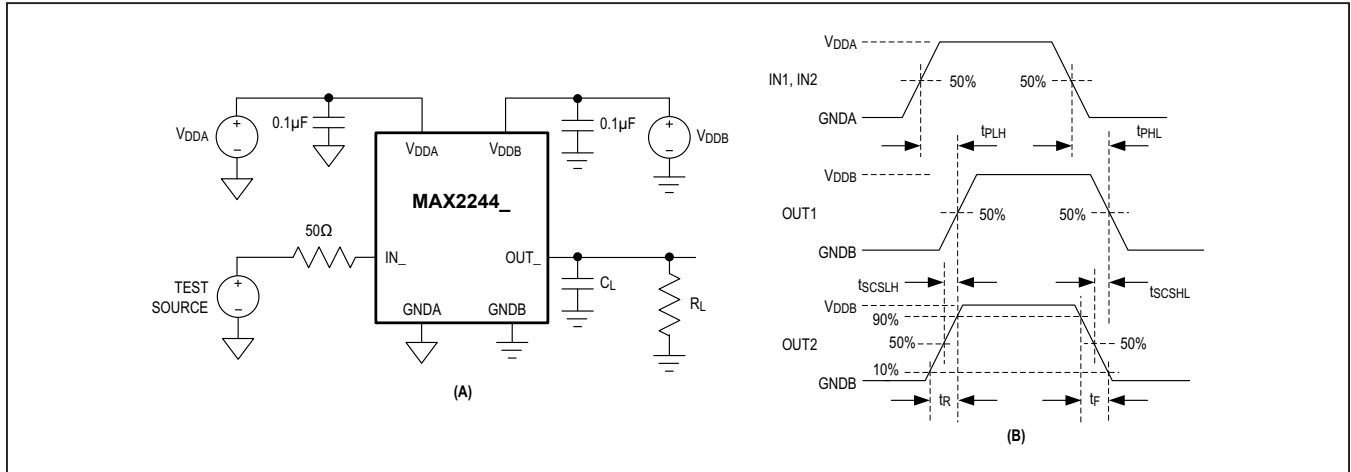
$V_{DDA}$
+
–
0.1µF
$V_{DDA}$
$V_{DDB}$
0.1µF
$V_{DDB}$
+
–
MAX2244_
50Ω
IN_
OUT_
TEST SOURCE
+
–
$C_L$
$R_L$
GNDA
GNDB
(A)

$V_{DDA}$
IN1, IN2
50%
50%
GNDA
$t_{PLH}$
$t_{PHL}$
$V_{DDB}$
OUT1
50%
50%
GNDB
$t_{SCSLH}$
$t_{SCSHL}$
$V_{DDB}$
90%
OUT2
50%
50%
GNDB
10%
$t_R$
$t_F$
(B)